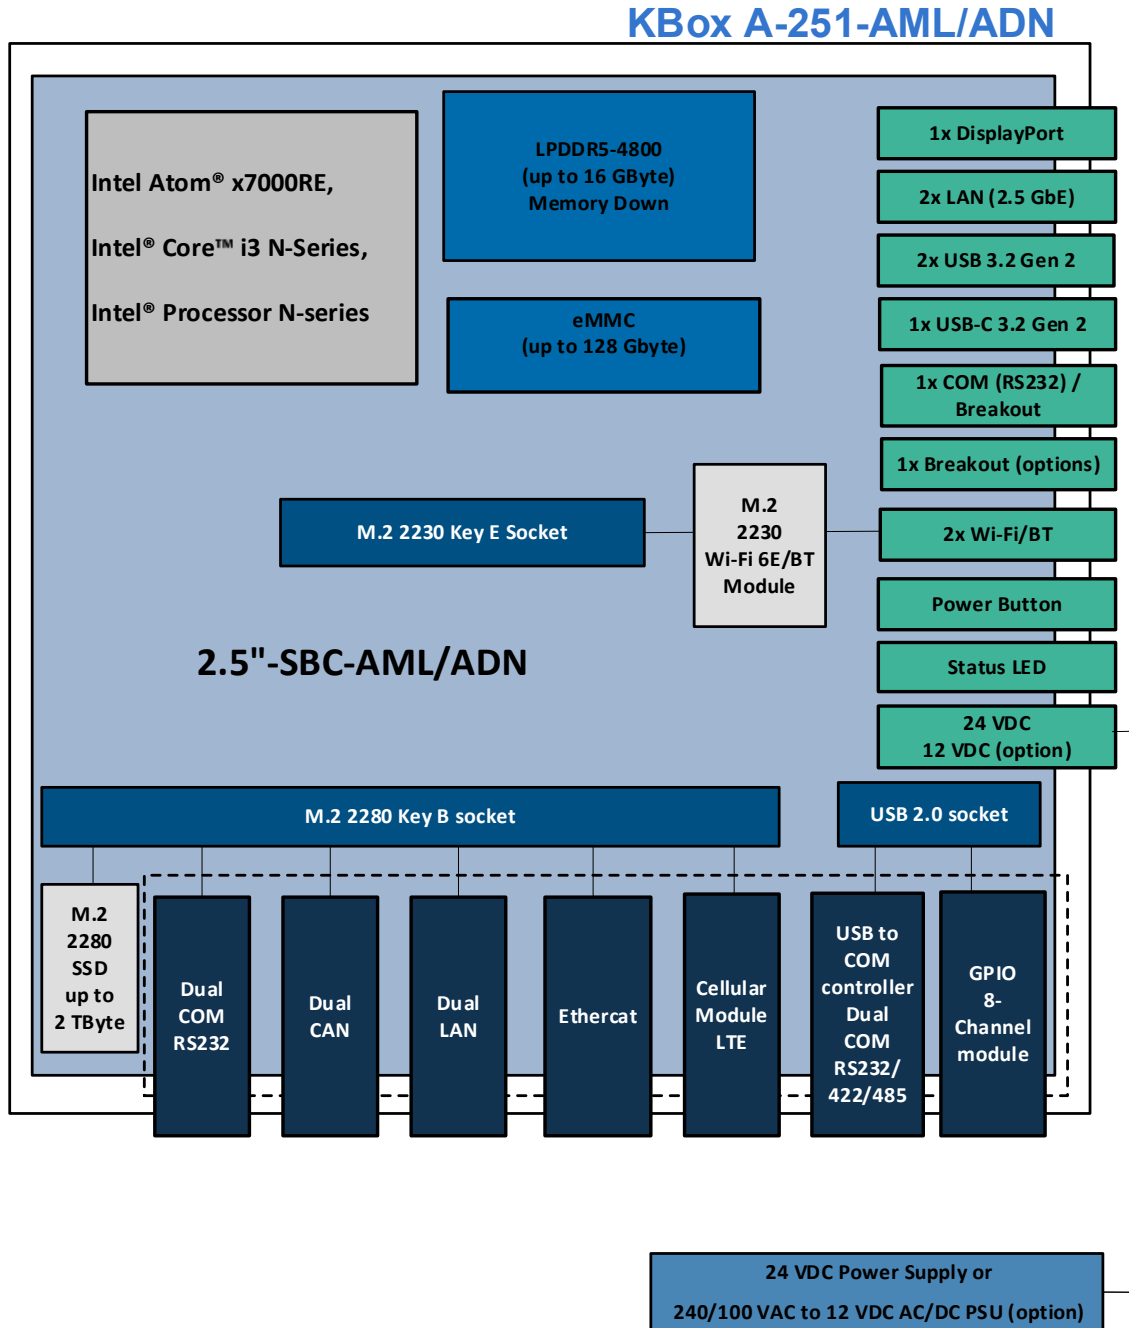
KBox A-251-AML/ADN

Intel Atom® x7000RE,

Intel® Core™ i3 N-Series,

Intel® Processor N-series

LPDDR5-4800
(up to 16 GByte)
Memory Down

eMMC
(up to 128 Gbyte)

1x DisplayPort

2x LAN (2.5 GbE)

2x USB 3.2 Gen 2

1x USB-C 3.2 Gen 2

1x COM (RS232) / Breakout

1x Breakout (options)

M.2 2230 Key E Socket

M.2
2230
Wi-Fi 6E/BT
Module

2x Wi-Fi/BT

Power Button

2.5"-SBC-AML/ADN

Status LED

24 VDC
12 VDC (option)

M.2 2280 Key B socket

USB 2.0 socket

M.2
2280
SSD
up to
2 TByte

Dual
COM
RS232

Dual
CAN

Dual
LAN

Ethercat

Cellular
Module
LTE

USB to
COM
controller
Dual
COM
RS232/
422/485

GPIO
8-
Channel
module

24 VDC Power Supply or
240/100 VAC to 12 VDC AC/DC PSU (option)